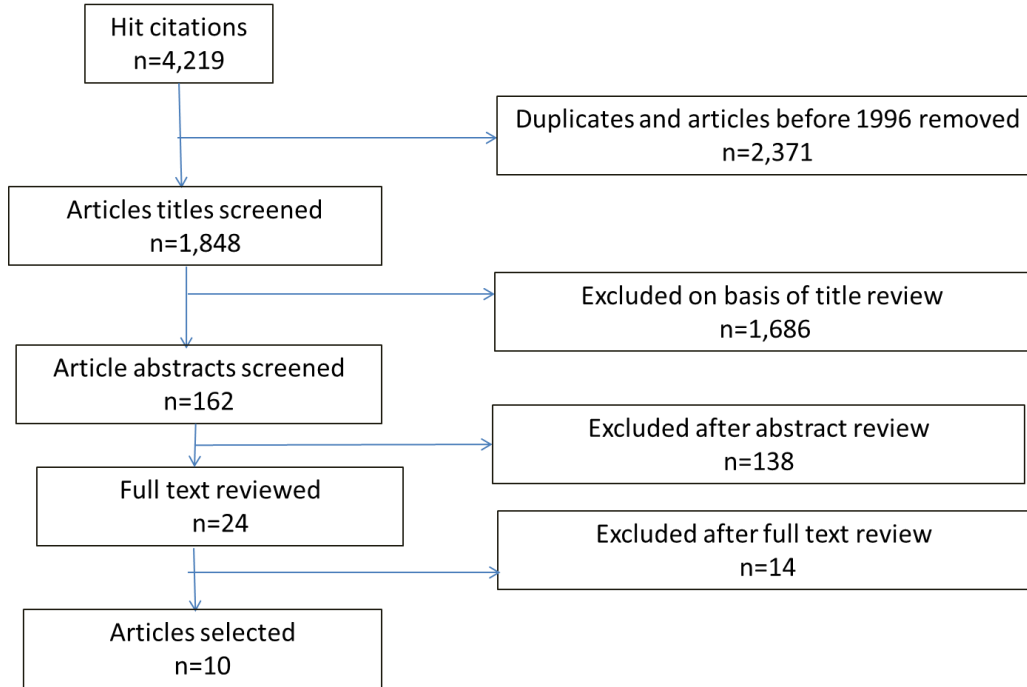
Hit citations
n=4,219

Duplicates and articles before 1996 removed
n=2,371

Articles titles screened
n=1,848

Excluded on basis of title review
n=1,686

Article abstracts screened
n=162

Excluded after abstract review
n=138

Full text reviewed
n=24

Excluded after full text review
n=14

Articles selected
n=10